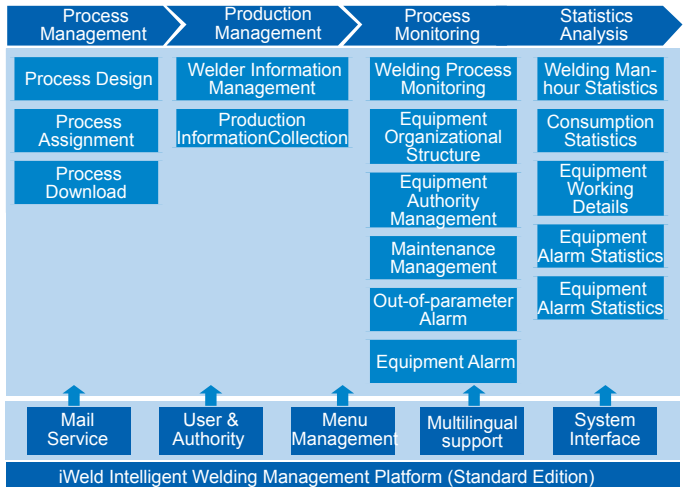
Process Management

Production Management

Process Monitoring

Statistics Analysis

Process Design

Process Assignment

Process Download

Welder Information Management

Production InformationCollection

Welding Process Monitoring

Equipment Organizational Structure

Equipment Authority Management

Maintenance Management

Out-of-parameter Alarm

Equipment Alarm

Welding Manhour Statistics

Consumption Statistics

Equipment Working Details

Equipment Alarm Statistics

Equipment Alarm Statistics

Mail Service

User & Authority

Menu Management

Multilingual support

System Interface

iWeld Intelligent Welding Management Platform (Standard Edition)